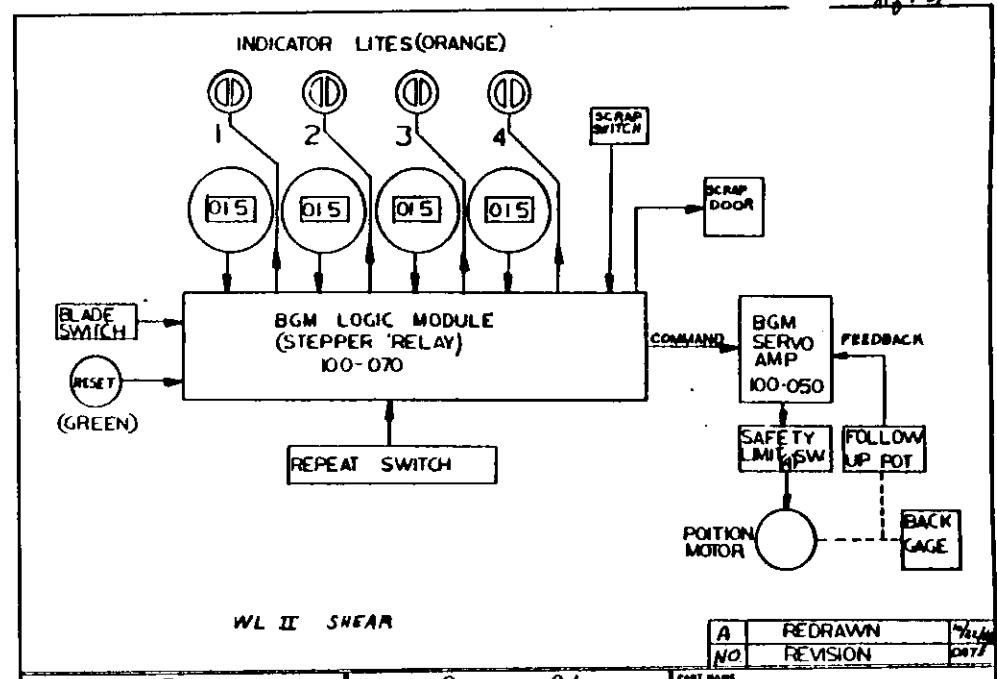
INDICATOR LITES(ORANGE)

1

2

3

4

SCRAP SWITCH

015

015

015

015

SCRAP DOOR

BLADE SWITCH

BGM LOGIC MODULE (STEPPER 'RELAY) 100-070

COMMAND

BGM SERVO AMP 100-050

FEEDBACK

RESET

(GREEN)

REPEAT SWITCH

SAFETY LIMIT SW

FOLLOW UP POT

POITION MOTOR

BACK GAGE

WL II SHEAR

| A | REDRAWN | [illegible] |
|---|---|---|
| NO | REVISION | DATE |